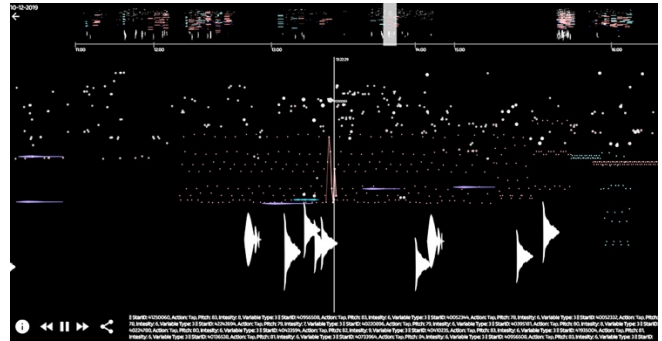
10-12-2019

11:00

12:00

13:00

14:00

15:00

16:00

3 StartD: 41250060, Action: Tap, Pitch: 83, Intesity: 8, Variable Type: 3 3 StartD: 40956508, Action: Tap, Pitch: 83, Intesity: 6, Variable Type: 3 3 StartD: 40052344, Action: Tap, Pitch: 78, Intesity: 6, Variable Type: 3 3 StartD: 40052332, Action: Tap, Pitch: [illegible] 78, Intesity: 6, Variable Type: 3 3 StartD: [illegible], Action: Tap, Pitch: 78, Intesity: 7, Variable Type: 3 3 StartD: 40230896, Action: Tap, Pitch: 79, Intesity: 6, Variable Type: 3 3 StartD: 40095181, Action: Tap, Pitch: 80, Intesity: 8, Variable Type: 3 3 StartD: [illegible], Action: Tap, Pitch: 83, Intesity: 6, Variable Type: 3 3 StartD: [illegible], Action: Tap, Pitch: 80, Intesity: 8, Variable Type: 3 3 StartD: 40101235, Action: Tap, Pitch: 83, Intesity: 6, Variable Type: 3 3 StartD: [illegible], Action: Tap, Pitch: 81, Intesity: 6, Variable Type: 3 3 StartD: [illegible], Action: Tap, Pitch: 81, Intesity: 6, Variable Type: 3 3 StartD: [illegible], Action: Tap, Pitch: 84, Intesity: 6, Variable Type: 3 3 StartD: 40956508, Action: Tap, Pitch: 83, Intesity: 6, Variable Type: 3 3 StartD: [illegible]